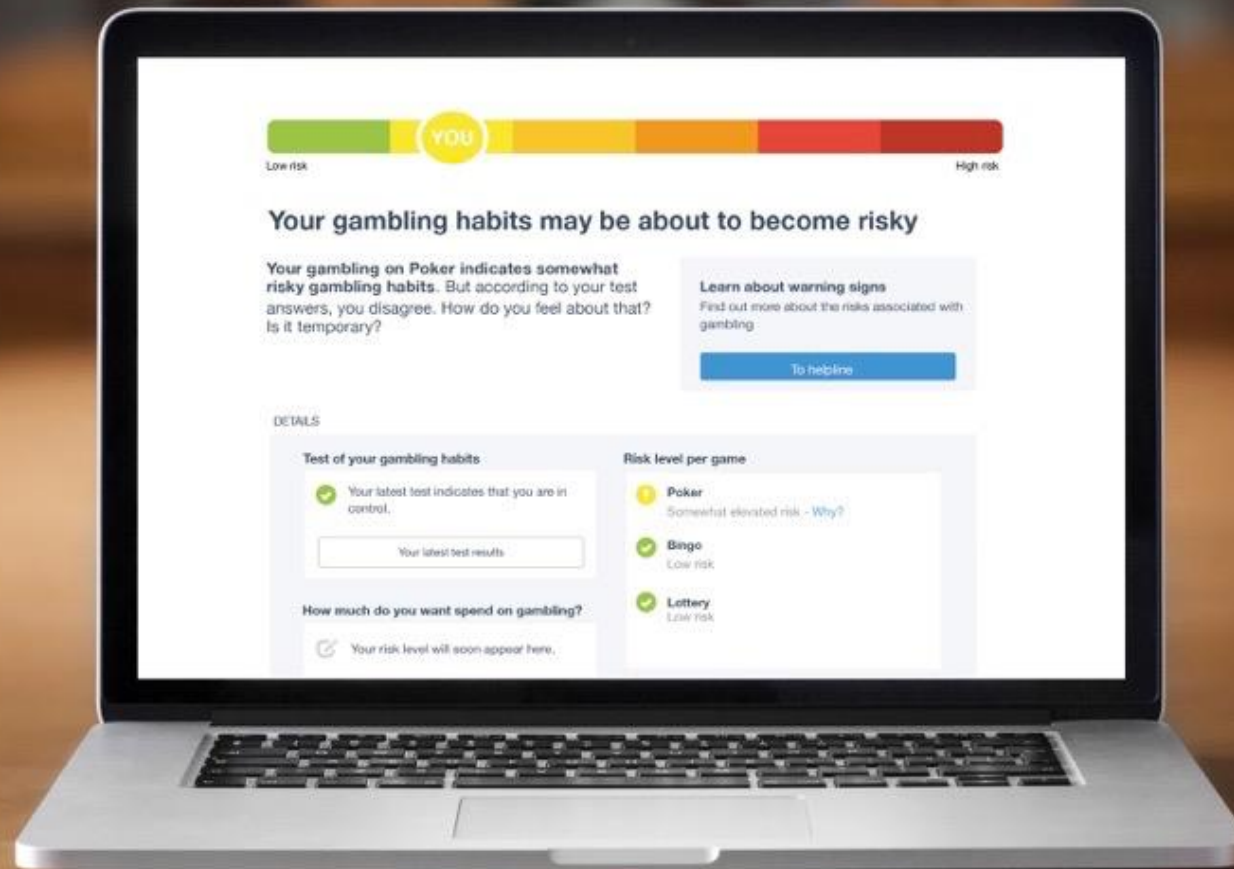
YOU

Low risk

High risk

Your gambling habits may be about to become risky

**Your gambling on Poker indicates somewhat risky gambling habits**. But according to your test answers, you disagree. How do you feel about that? Is it temporary?

Learn about warning signs

Find out more about the risks associated with gambling

To helpline

DETAILS

Test of your gambling habits

Your latest test indicates that you are in control.

Your latest test results

How much do you want spend on gambling?

Your risk level will soon appear here.

Risk level per game

Poker

Somewhat elevated risk - Why?

Bingo

Low risk

Lottery

Low risk